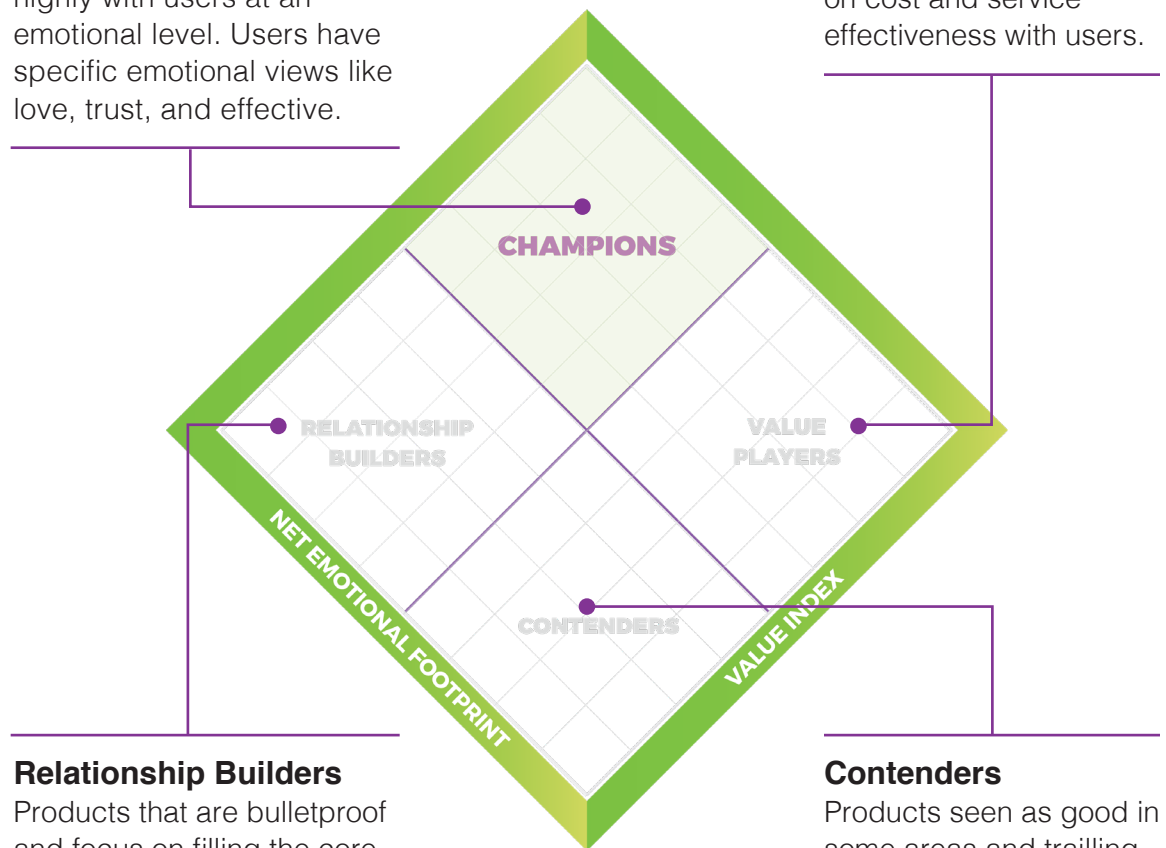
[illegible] emotional level. Users have specific emotional views like love, trust, and effective.

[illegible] effectiveness with users.

CHAMPIONS

RELATIONSHIP BUILDERS

VALUE PLAYERS

CONTENDERS

NET EMOTIONAL FOOTPRINT

VALUE INDEX

**Relationship Builders**
Products that are bulletproof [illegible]

**Contenders**
Products seen as good in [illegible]